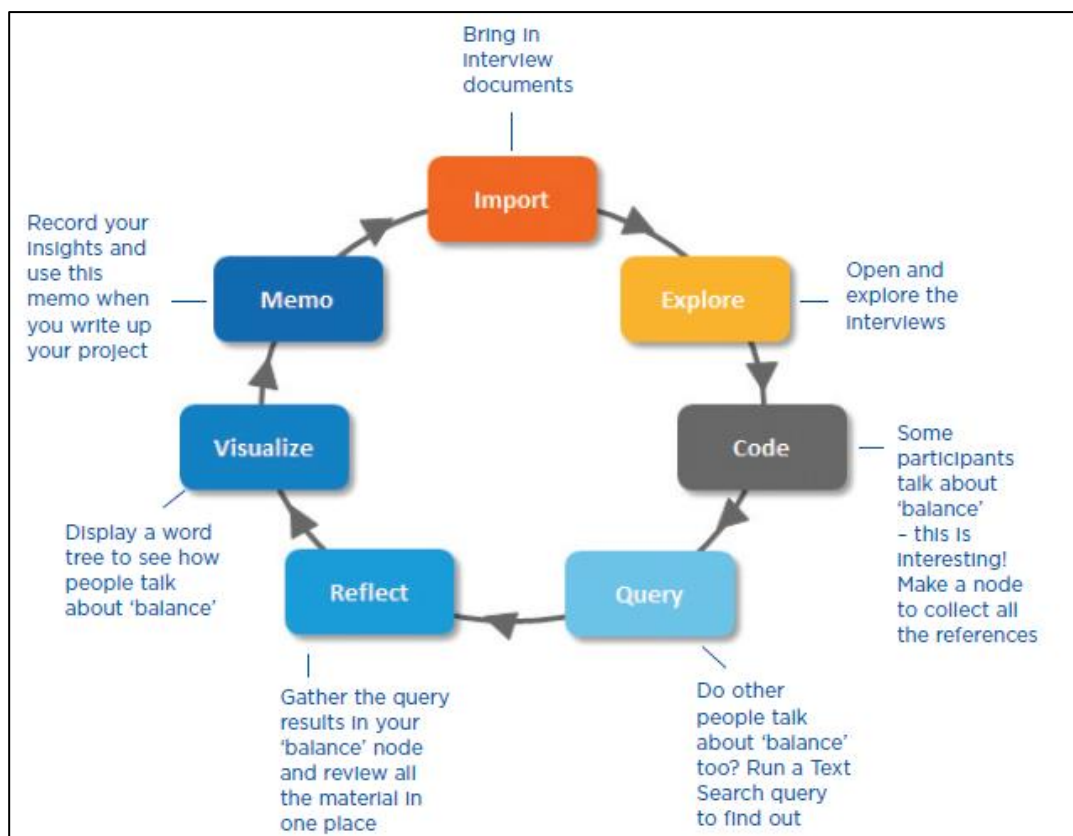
Bring in interview documents

Import

Explore

Open and explore the interviews

Code

Some participants talk about 'balance' – this is interesting! Make a node to collect all the references

Query

Do other people talk about 'balance' too? Run a Text Search query to find out

Reflect

Gather the query results in your 'balance' node and review all the material in one place

Visualize

Display a word tree to see how people talk about 'balance'

Memo

Record your insights and use this memo when you write up your project